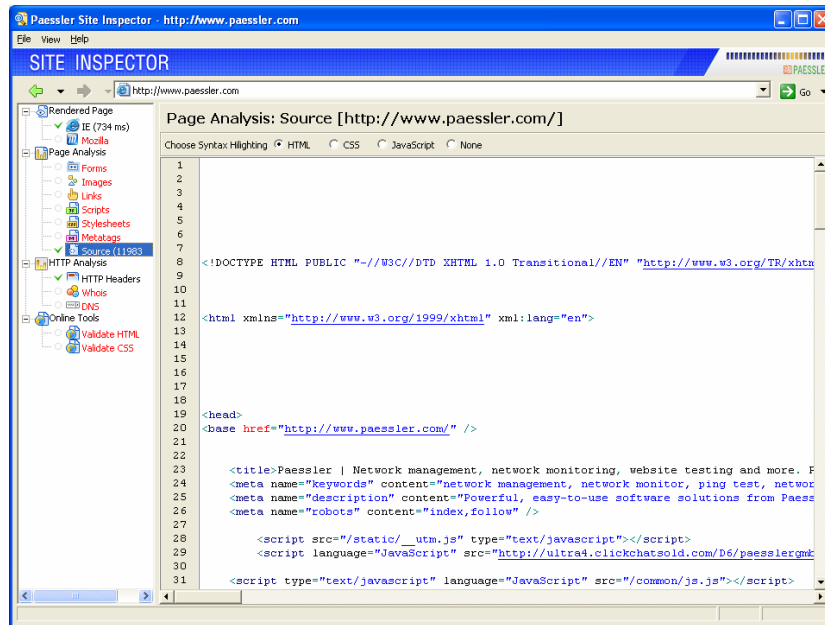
Paessler Site Inspector - http://www.paessler.com

File View Help

SITE INSPECTOR

PAESSLE

http://www.paessler.com

Go

Rendered Page
IE (734 ms)
Mozilla
Page Analysis
Forms
Images
Links
Scripts
Stylesheets
Metatags
Source (11983
HTTP Analysis
HTTP Headers
Whois
DNS
Online Tools
Validate HTML
Validate CSS

Page Analysis: Source [http://www.paessler.com/]

Choose Syntax Hilighting HTML CSS JavaScript None

1
2
3
4
5
6
7
8 <!DOCTYPE HTML PUBLIC "-//W3C//DTD XHTML 1.0 Transitional//EN" "http://www.w3.org/TR/xhtm
9
10
11
12 <html xmlns="http://www.w3.org/1999/xhtml" xml:lang="en">
13
14
15
16
17
18
19 <head>
20 <base href="http://www.paessler.com/" />
21
22
23 <title>Paessler | Network management, network monitoring, website testing and more. P
24 <meta name="keywords" content="network management, network monitor, ping test, networ
25 <meta name="description" content="Powerful, easy-to-use software solutions from Paess
26 <meta name="robots" content="index,follow" />
27
28 <script src="/static/__utm.js" type="text/javascript"></script>
29 <script language="JavaScript" src="http://ultra4.clickchatsold.com/D6/paesslergmb
30
31 <script type="text/javascript" language="JavaScript" src="/common/js.js"></script>